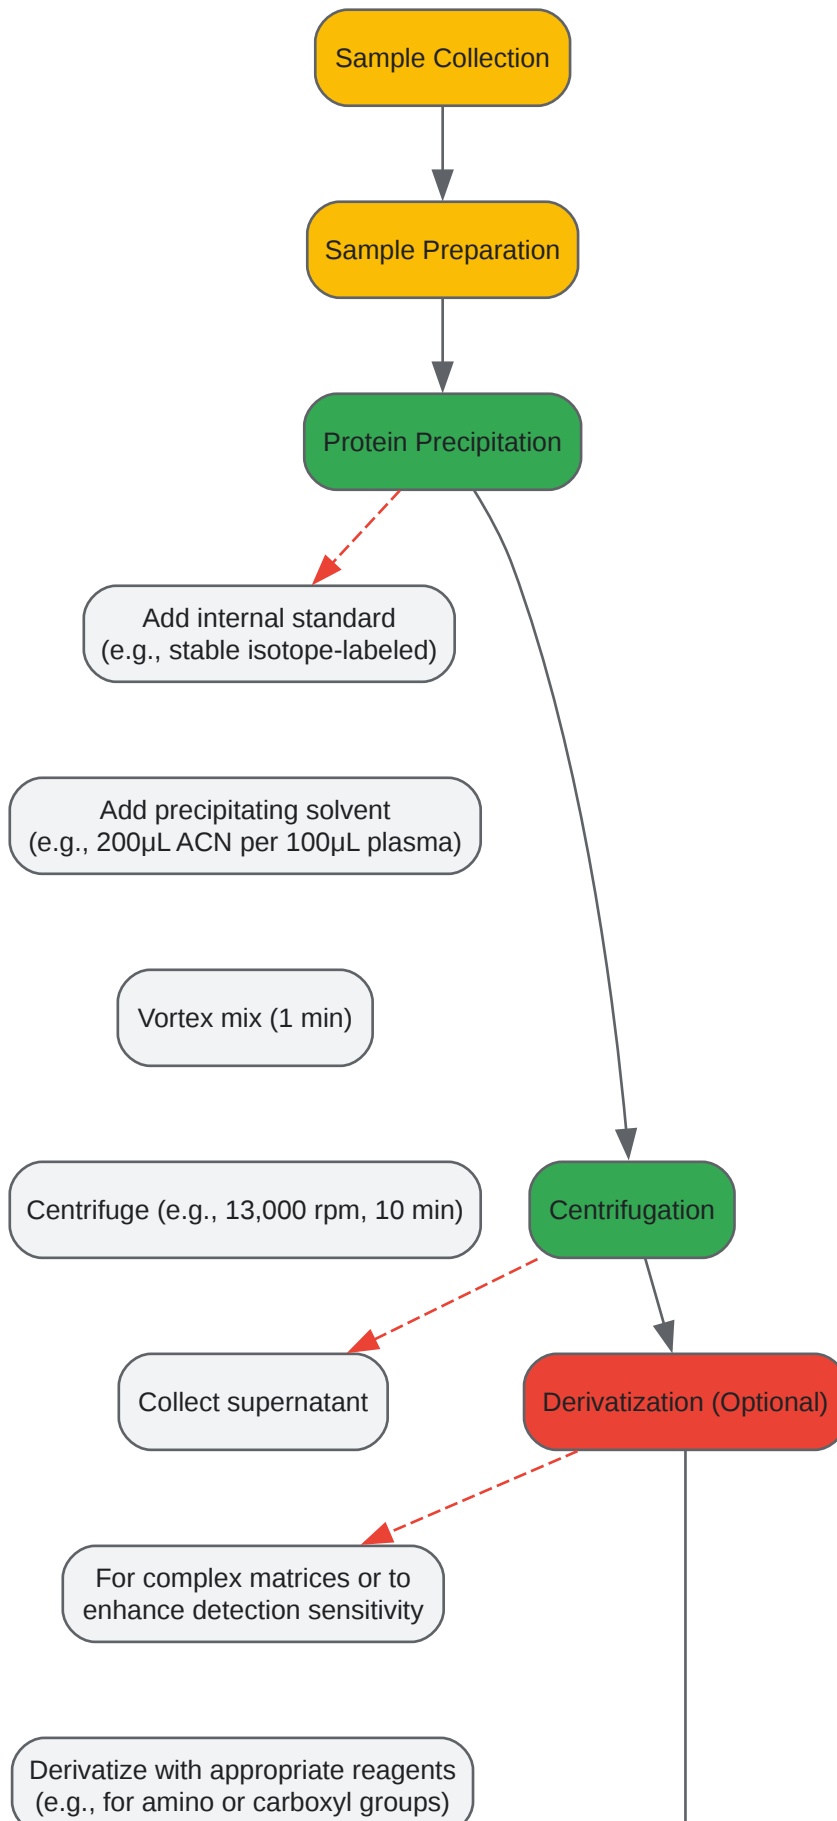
Sample Collection

Sample Preparation

Protein Precipitation

Add internal standard
(e.g., stable isotope-labeled)

Add precipitating solvent
(e.g., 200µL ACN per 100µL plasma)

Vortex mix (1 min)

Centrifuge (e.g., 13,000 rpm, 10 min)

Centrifugation

Collect supernatant

Derivatization (Optional)

For complex matrices or to
enhance detection sensitivity

Derivatize with appropriate reagents
(e.g., for amino or carboxyl groups)